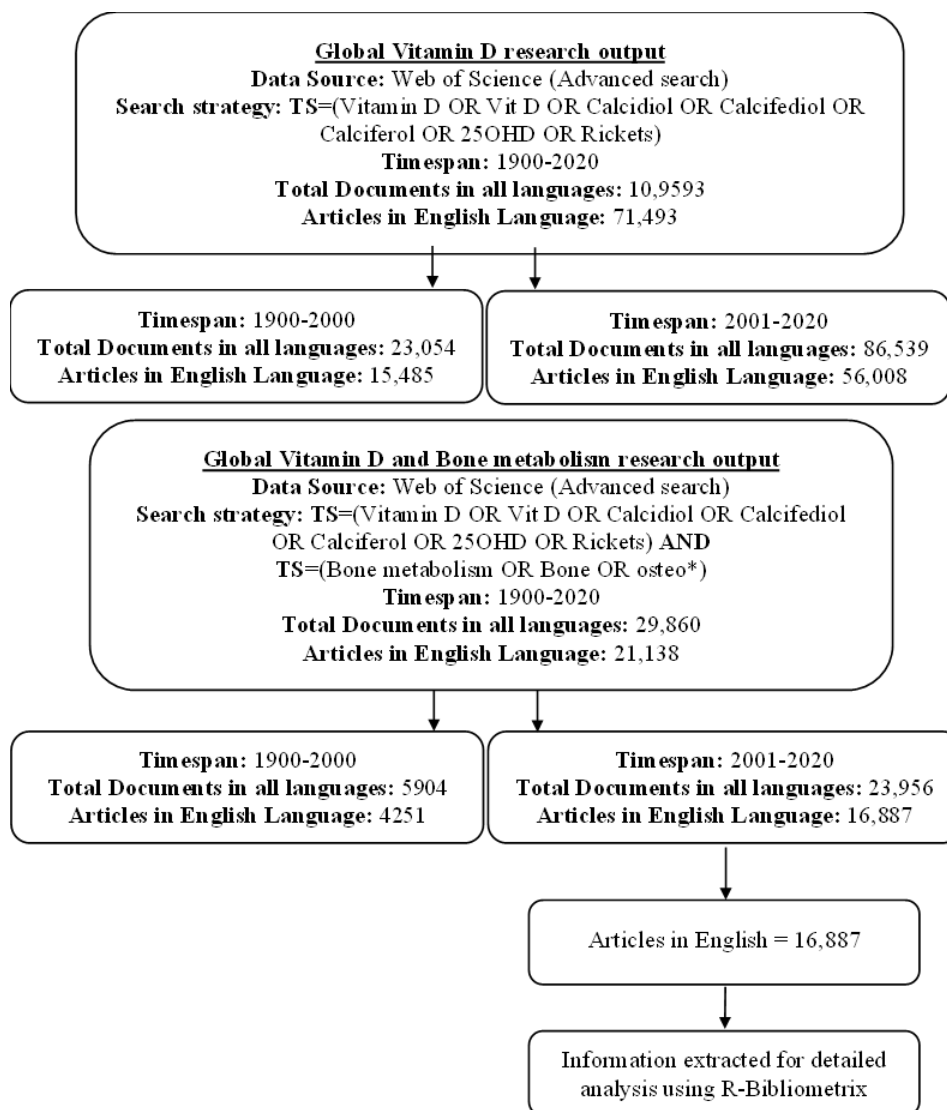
Global Vitamin D research output
Data Source: Web of Science (Advanced search)
Search strategy: TS=(Vitamin D OR Vit D OR Calcidiol OR Calcifediol OR Calciferol OR 25OHD OR Rickets)
Timespan: 1900-2020
Total Documents in all languages: 10,9593
Articles in English Language: 71,493

Timespan: 1900-2000
Total Documents in all languages: 23,054
Articles in English Language: 15,485

Timespan: 2001-2020
Total Documents in all languages: 86,539
Articles in English Language: 56,008

Global Vitamin D and Bone metabolism research output
Data Source: Web of Science (Advanced search)
Search strategy: TS=(Vitamin D OR Vit D OR Calcidiol OR Calcifediol OR Calciferol OR 25OHD OR Rickets) AND TS=(Bone metabolism OR Bone OR osteo*)
Timespan: 1900-2020
Total Documents in all languages: 29,860
Articles in English Language: 21,138

Timespan: 1900-2000
Total Documents in all languages: 5904
Articles in English Language: 4251

Timespan: 2001-2020
Total Documents in all languages: 23,956
Articles in English Language: 16,887

Articles in English = 16,887

Information extracted for detailed analysis using R-Bibliometrix